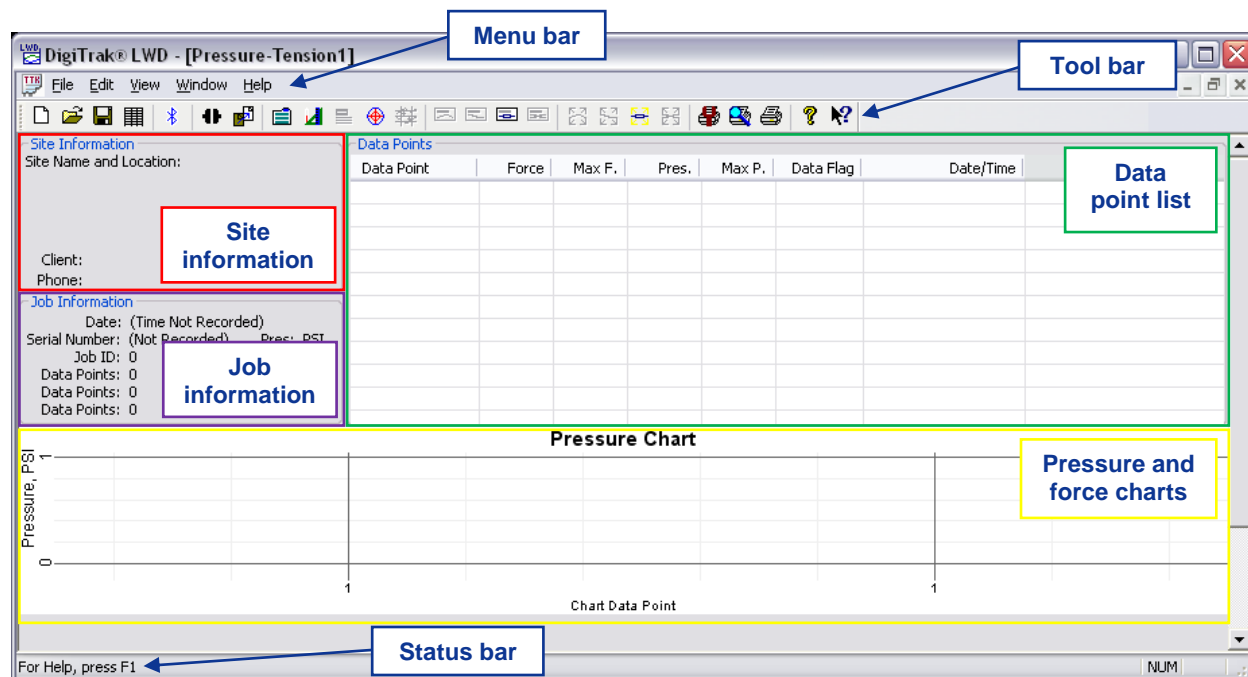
Menu bar

DigiTrak® LWD - [Pressure-Tension1]

File Edit View Window Help

Tool bar

Site Information
Site Name and Location:

Client:
Phone:

Site information

Job Information
Date: (Time Not Recorded)
Serial Number: (Not Recorded) Pres: PSI
Job ID: 0
Data Points: 0
Data Points: 0
Data Points: 0

Job information

Data Points

| Data Point | Force | Max F. | Pres. | Max P. | Data Flag | Date/Time |
|---|---|---|---|---|---|---|

Data point list

Pressure Chart

Pressure, PSI

1

0

1

1

Chart Data Point

Pressure and force charts

For Help, press F1

Status bar

NUM